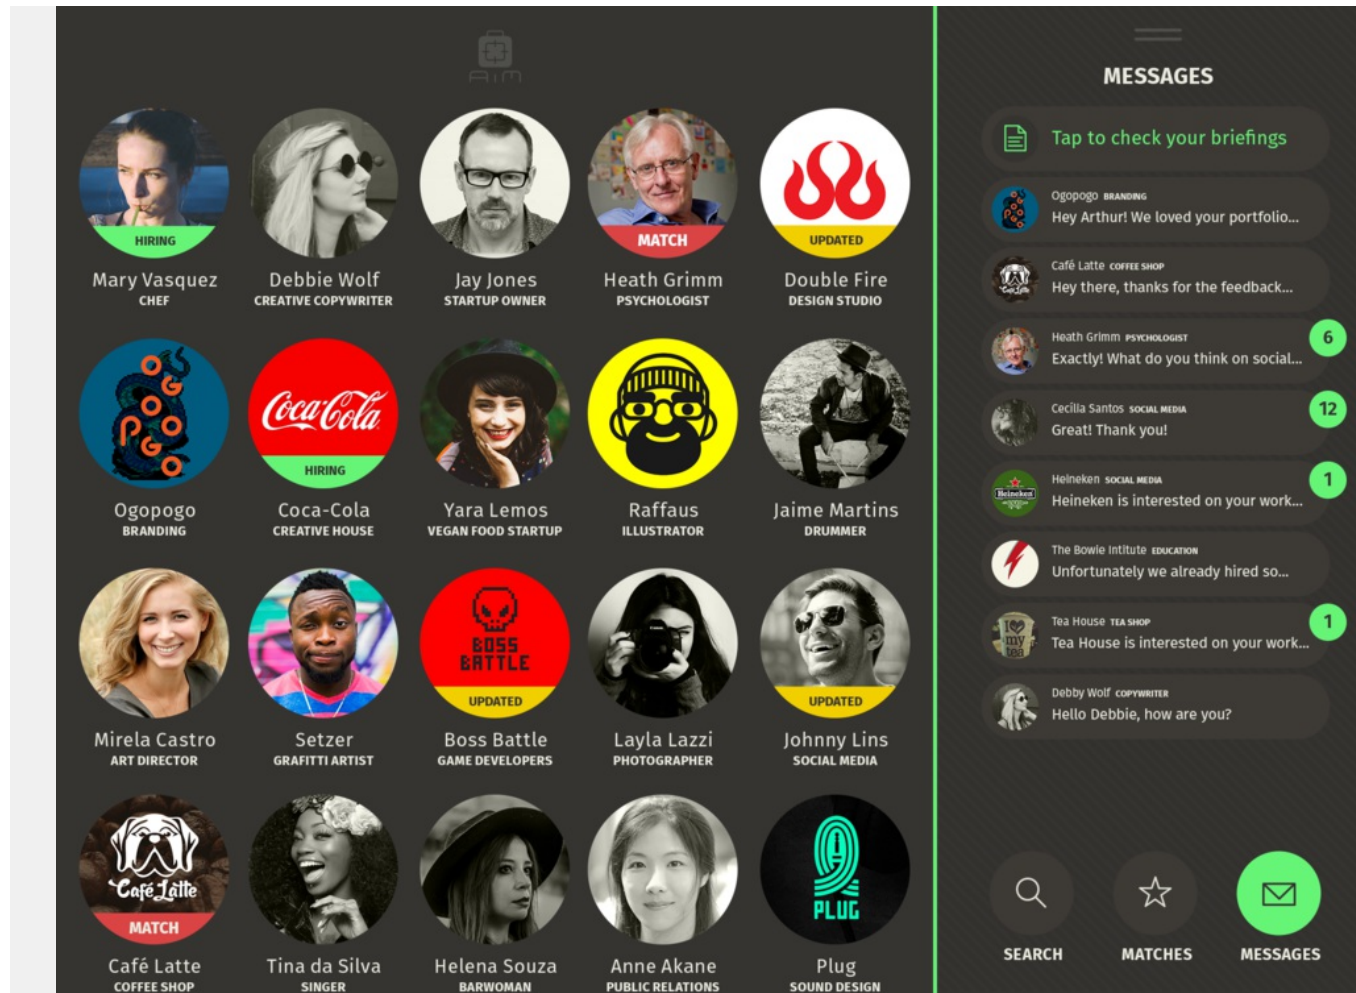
AIM

HIRING
Mary Vasquez
CHEF

Debbie Wolf
CREATIVE COPYWRITER

Jay Jones
STARTUP OWNER

MATCH
Heath Grimm
PSYCHOLOGIST

UPDATED
Double Fire
DESIGN STUDIO

Ogopogo
BRANDING

Coca-Cola
HIRING
Coca-Cola
CREATIVE HOUSE

Yara Lemos
VEGAN FOOD STARTUP

Raffaus
ILLUSTRATOR

Jaime Martins
DRUMMER

Mirela Castro
ART DIRECTOR

Setzer
GRAFITTI ARTIST

BOSS BATTLE
UPDATED
Boss Battle
GAME DEVELOPERS

Layla Lazzi
PHOTOGRAPHER

UPDATED
Johnny Lins
SOCIAL MEDIA

Café Latte
MATCH
Café Latte
COFFEE SHOP

Tina da Silva
SINGER

Helena Souza
BARWOMAN

Anne Akane
PUBLIC RELATIONS

PLUG
Plug
SOUND DESIGN

MESSAGES

Tap to check your briefings

Ogopogo BRANDING
Hey Arthur! We loved your portfolio...

Café Latte COFFEE SHOP
Hey there, thanks for the feedback...

Heath Grimm PSYCHOLOGIST
Exactly! What do you think on social...
6

Cecilia Santos SOCIAL MEDIA
Great! Thank you!
12

Heineken SOCIAL MEDIA
Heineken is interested on your work...
1

The Bowie Intitute EDUCATION
Unfortunately we already hired so...

Tea House TEA SHOP
Tea House is interested on your work...
1

Debby Wolf COPYWRITER
Hello Debbie, how are you?

SEARCH
MATCHES
MESSAGES